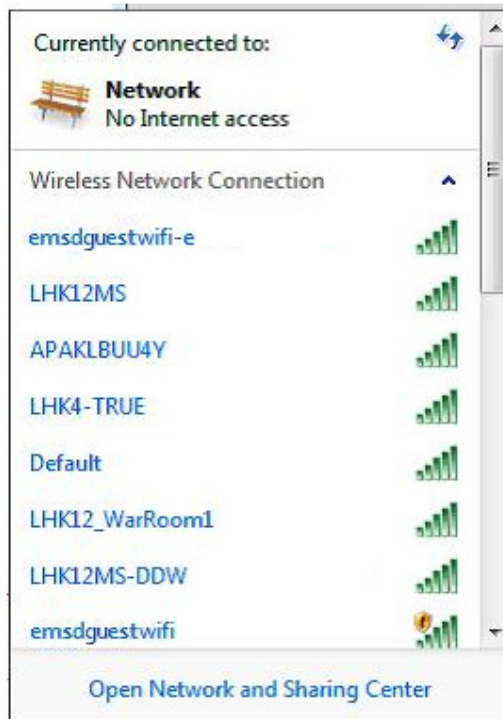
Currently connected to:

Network
No Internet access

Wireless Network Connection

emsdguestwifi-e

LHK12MS

APAKLBUU4Y

LHK4-TRUE

Default

LHK12_WarRoom1

LHK12MS-DDW

emsdguestwifi

Open Network and Sharing Center